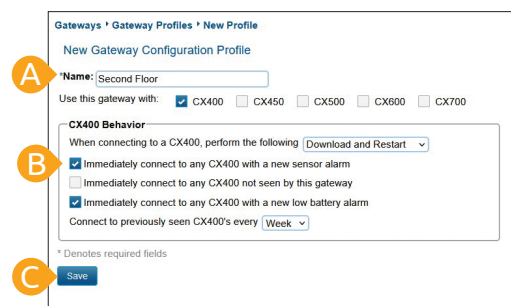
Gateways ‣ Gateway Profiles ‣ New Profile

New Gateway Configuration Profile

A

*Name: Second Floor

Use this gateway with: CX400 CX450 CX500 CX600 CX700

CX400 Behavior

When connecting to a CX400, perform the following Download and Restart

B

Immediately connect to any CX400 with a new sensor alarm

Immediately connect to any CX400 not seen by this gateway

Immediately connect to any CX400 with a new low battery alarm

Connect to previously seen CX400's every Week

* Denotes required fields

C

Save